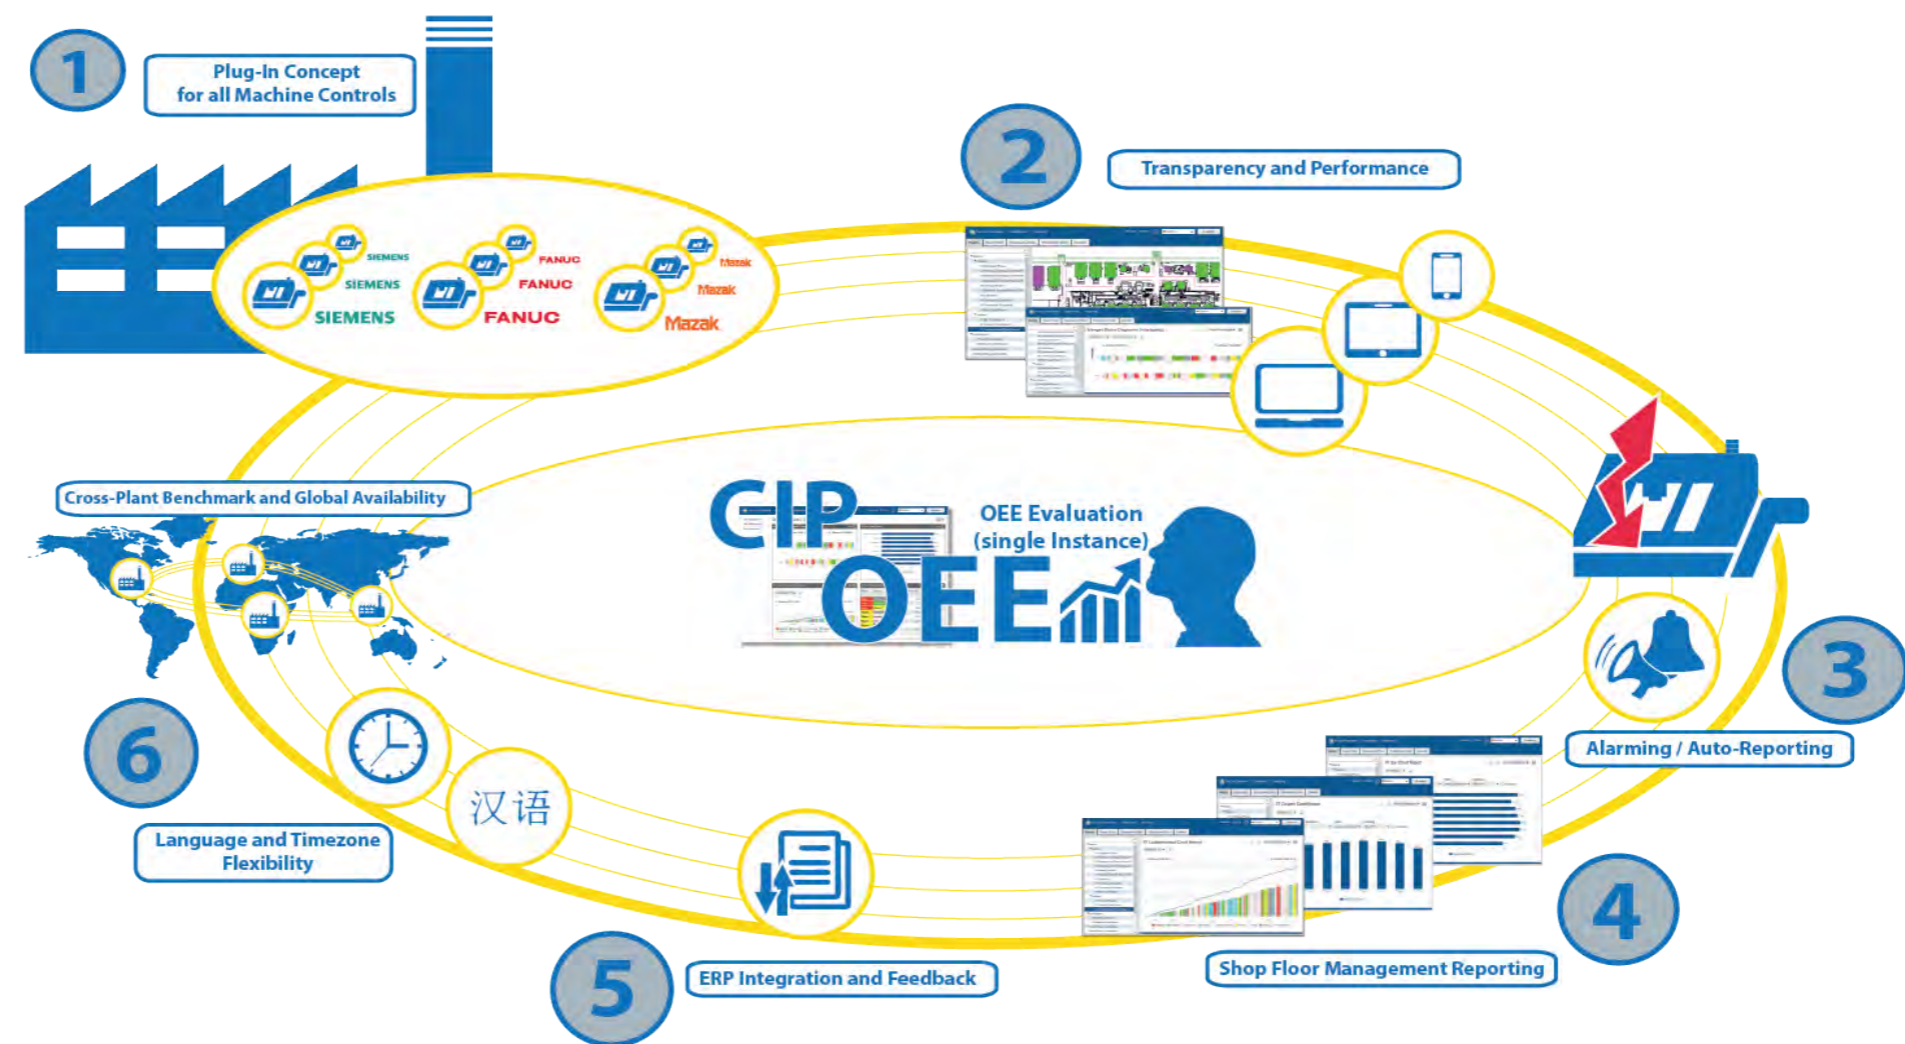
1

Plug-In Concept for all Machine Controls

SIEMENS
SIEMENS
SIEMENS
FANUC
FANUC
FANUC
Mazak
Mazak
Mazak

2

Transparency and Performance

Cross-Plant Benchmark and Global Availability

CIP
OEE

OEE Evaluation (single Instance)

3

Alarming / Auto-Reporting

6

汉语

Language and Timezone Flexibility

4

Shop Floor Management Reporting

5

ERP Integration and Feedback